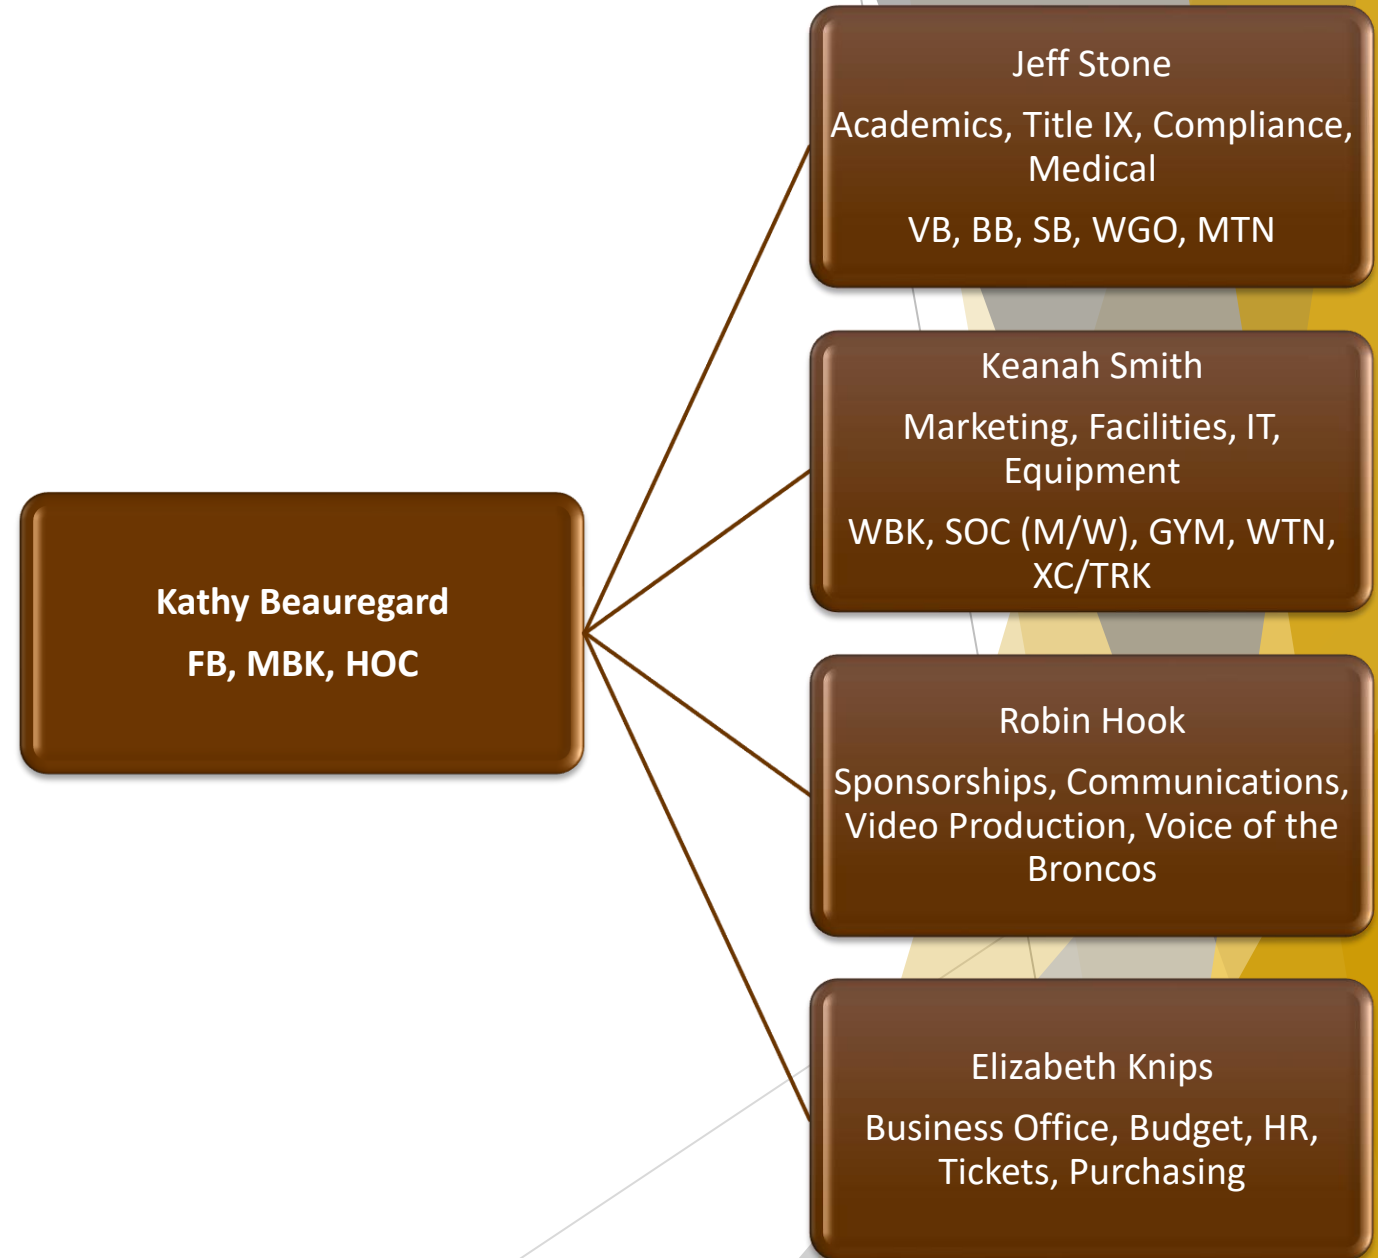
Kathy Beauregard

FB, MBK, HOC

Jeff Stone

Academics, Title IX, Compliance, Medical

VB, BB, SB, WGO, MTN

Keanah Smith

Marketing, Facilities, IT, Equipment

WBK, SOC (M/W), GYM, WTN, XC/TRK

Robin Hook

Sponsorships, Communications, Video Production, Voice of the Broncos

Elizabeth Knips

Business Office, Budget, HR, Tickets, Purchasing